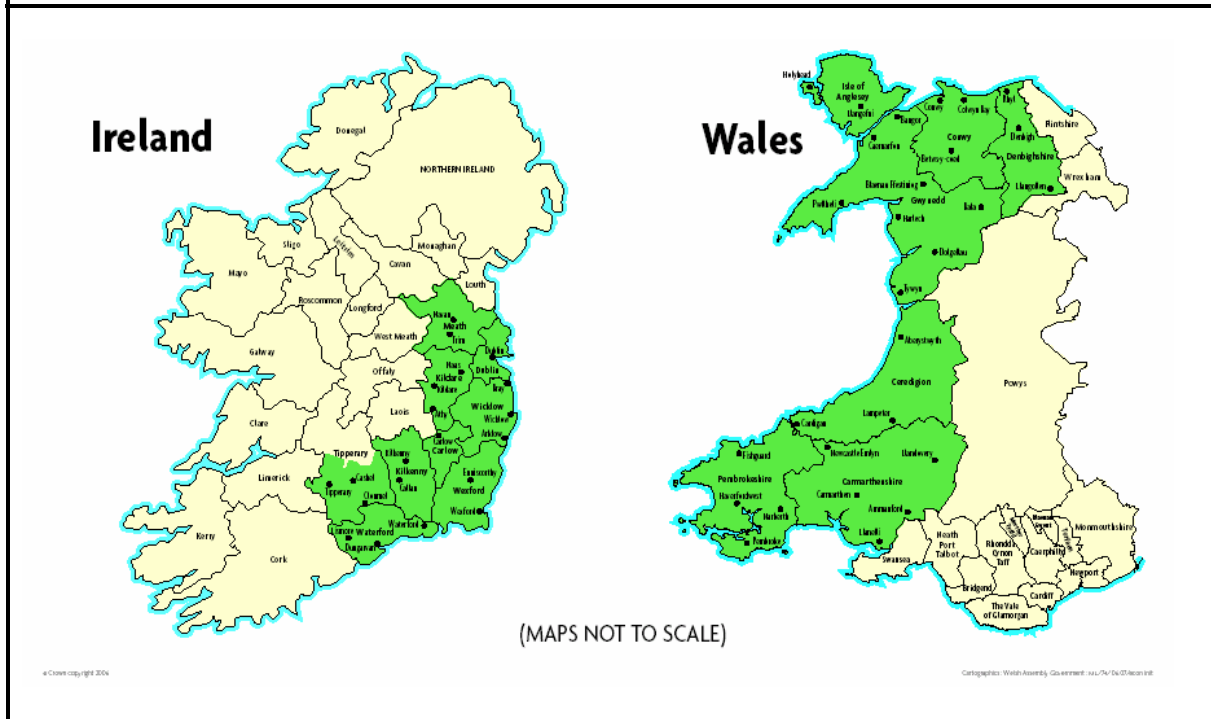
Ireland

Donegal

NORTHERN IRELAND

Sligo

Leitrim

Monaghan

Mayo

Cavan

Louth

Roscommon

Longford

Navan

Meath

Trim

West Meath

Drogheda

Galway

Naas

Kildare

Dublin

Offaly

Bray

Athy

Wicklow

Laois

Wicklow

Clare

Carlow

Arklow

Tipperary

Kilkenny

Carlow

Limerick

Cashel

Kilkenny

Enniscorthy

Tipperary

Clonmel

Callan

Wexford

Waterford

Wexford

Kerry

Lismore

Waterford

Dungarvan

Cork

Wales

Holyhead

Isle of Anglesey

Llangefni

Conwy

Colwyn Bay

Rhyl

Flintshire

Bangor

Denbigh

Caernarfon

Conwy

Denbighshire

Betws-y-coed

Wrexham

Blaenau Ffestiniog

Llangollen

Pwllheli

Gwynedd

Bala

Harlech

Dolgellau

Tywyn

Aberystwyth

Ceredigion

Powys

Lampeter

Cardigan

Fishguard

Newcastle Emlyn

Llandovery

Pembrokeshire

Carmarthenshire

Haverfordwest

Carmarthen

Ammanford

Narberth

Pembroke

Llanelli

Neath Port Talbot

Rhondda Cynon Taff

Monmouthshire

Swansea

Caerphilly

Newport

Bridgend

Cardiff

The Vale of Glamorgan

(MAPS NOT TO SCALE)

© Crown copyright 2006

Cartographics: Welsh Assembly Government